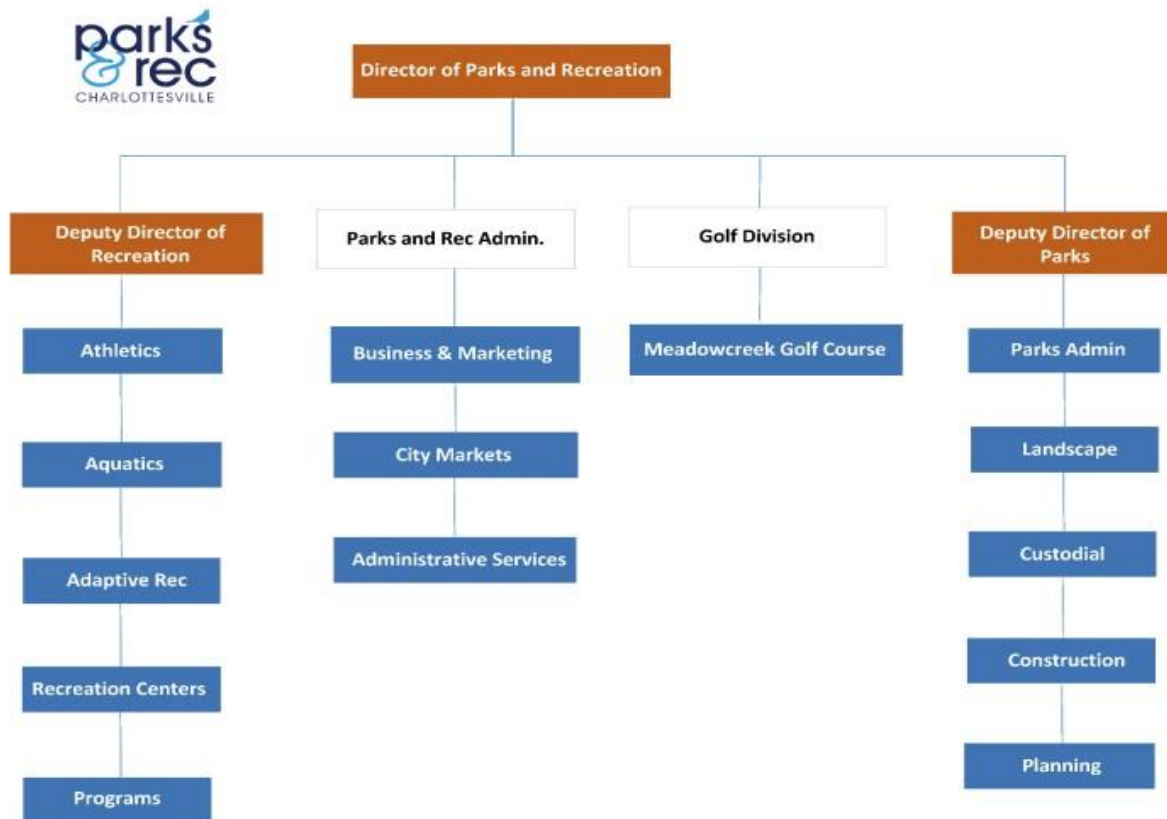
parks & rec
CHARLOTTESVILLE

Director of Parks and Recreation

Deputy Director of Recreation

Athletics

Aquatics

Adaptive Rec

Recreation Centers

Programs

Parks and Rec Admin.

Business & Marketing

City Markets

Administrative Services

Golf Division

Meadowcreek Golf Course

Deputy Director of Parks

Parks Admin

Landscape

Custodial

Construction

Planning